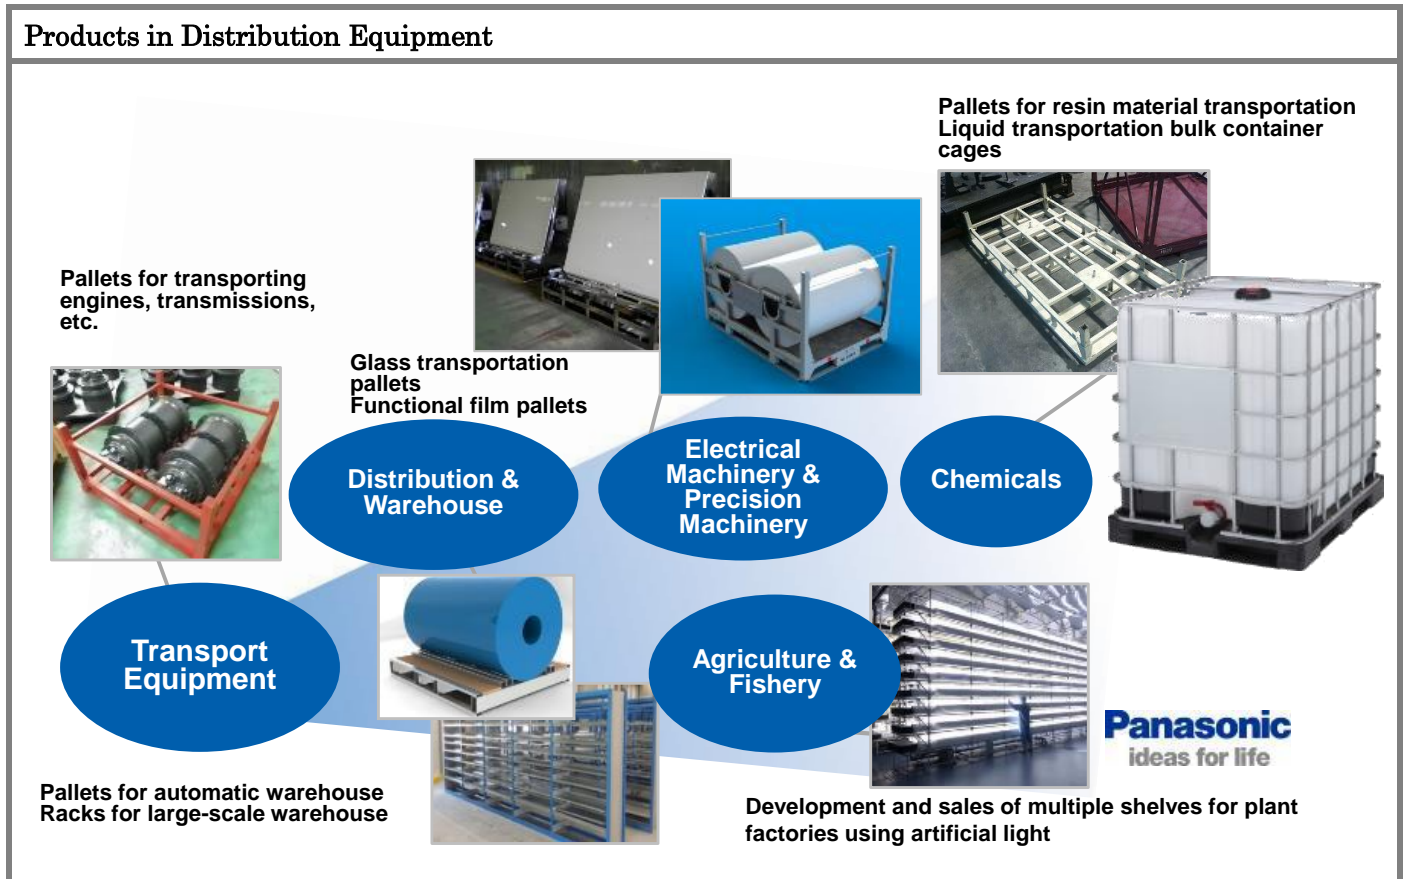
Products in Distribution Equipment

Pallets for resin material transportation
Liquid transportation bulk container cages

Pallets for transporting engines, transmissions, etc.

Glass transportation pallets
Functional film pallets

Distribution & Warehouse

Electrical Machinery & Precision Machinery

Chemicals

Transport Equipment

Agriculture & Fishery

Panasonic
ideas for life

Pallets for automatic warehouse
Racks for large-scale warehouse

Development and sales of multiple shelves for plant factories using artificial light